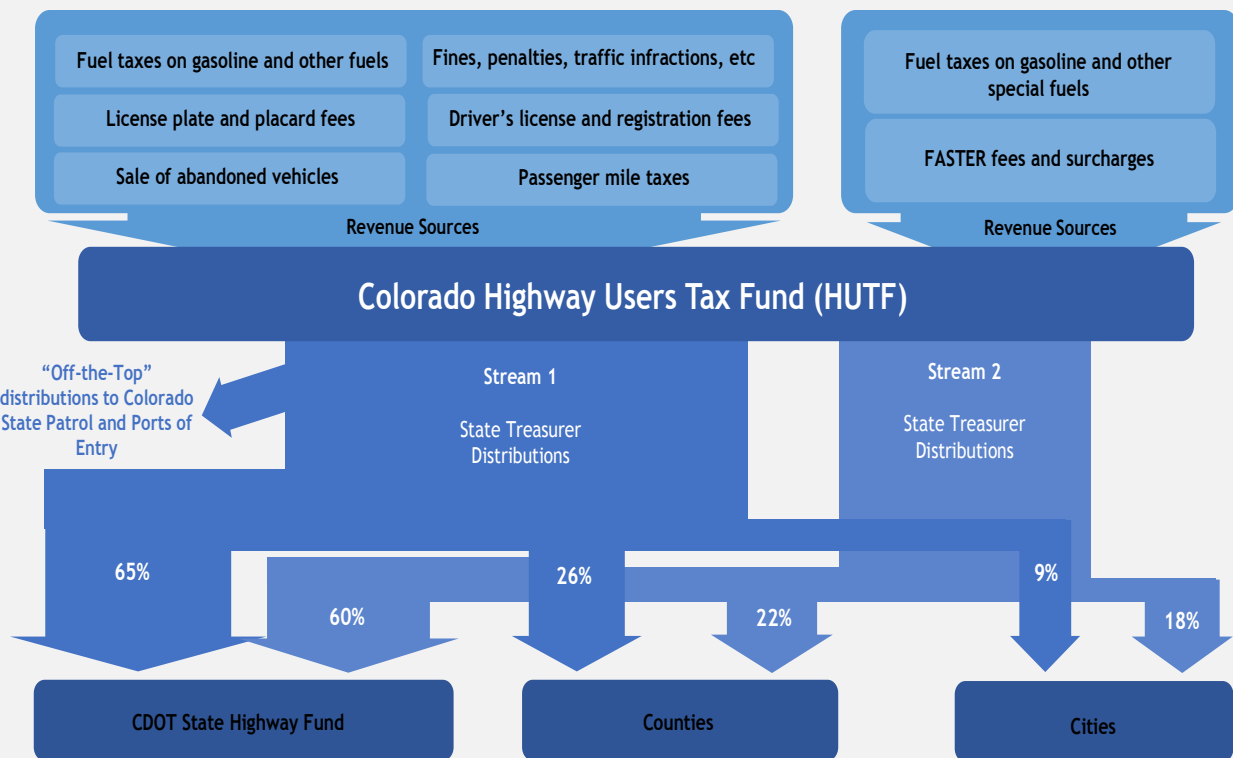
Fuel taxes on gasoline and other fuels

Fines, penalties, traffic infractions, etc

License plate and placard fees

Driver’s license and registration fees

Sale of abandoned vehicles

Passenger mile taxes

Revenue Sources

Fuel taxes on gasoline and other special fuels

FASTER fees and surcharges

Revenue Sources

Colorado Highway Users Tax Fund (HUTF)

“Off-the-Top” distributions to Colorado State Patrol and Ports of Entry

Stream 1

State Treasurer Distributions

Stream 2

State Treasurer Distributions

65%

60%

26%

22%

9%

18%

CDOT State Highway Fund

Counties

Cities